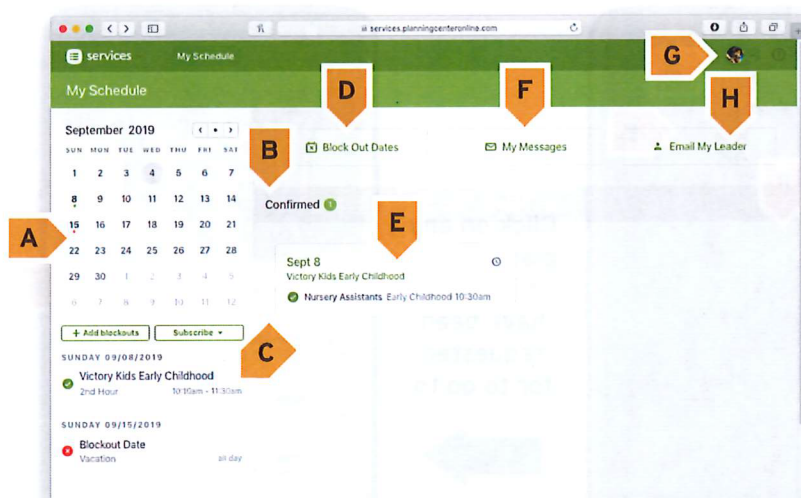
services.planningcenteronline.com

services My Schedule

My Schedule

G

D

F

H

September 2019

SUN MON TUE WED THU FRI SAT

1 2 3 4 5 6 7
8 9 10 11 12 13 14
15 16 17 18 19 20 21
22 23 24 25 26 27 28
29 30 1 2 3 4 5
6 7 8 9 10 11 12

A

B

Block Out Dates

My Messages

Email My Leader

Confirmed 1

E

Sept 8
Victory Kids Early Childhood

Nursery Assistants Early Childhood 10:30am

+ Add blockouts

Subscribe

C

SUNDAY 09/08/2019

Victory Kids Early Childhood
2nd Hour 10:10am - 11:30am

SUNDAY 09/15/2019

Blockout Date
Vacation all day